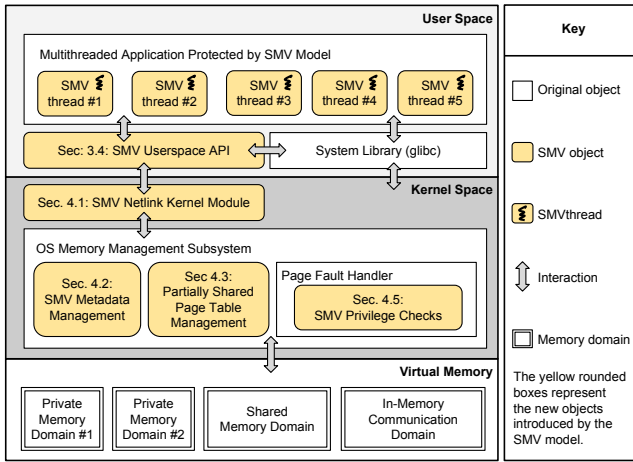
User Space

Multithreaded Application Protected by SMV Model

SMV thread #1

SMV thread #2

SMV thread #3

SMV thread #4

SMV thread #5

Sec: 3.4: SMV Userspace API

System Library (glibc)

Kernel Space

Sec. 4.1: SMV Netlink Kernel Module

OS Memory Management Subsystem

Sec. 4.2: SMV Metadata Management

Sec 4.3: Partially Shared Page Table Management

Page Fault Handler

Sec. 4.5: SMV Privilege Checks

Virtual Memory

Private Memory Domain #1

Private Memory Domain #2

Shared Memory Domain

In-Memory Communication Domain

Key

Original object

SMV object

SMVthread

Interaction

Memory domain

The yellow rounded boxes represent the new objects introduced by the SMV model.